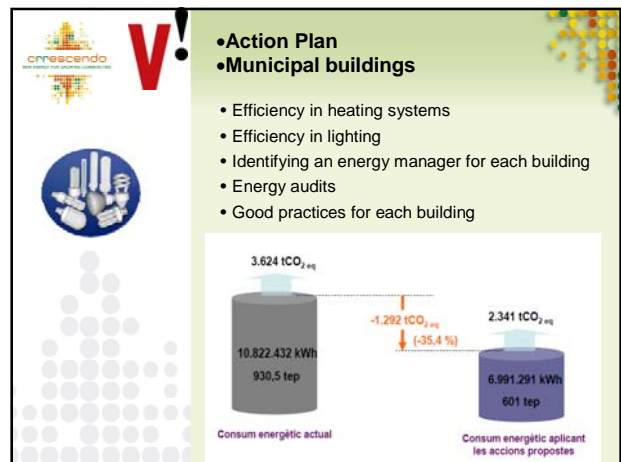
crrescendo

•Action Plan
•Municipal buildings

• Efficiency in heating systems
• Efficiency in lighting
• Identifying an energy manager for each building
• Energy audits
• Good practices for each building

3.624 $tCO_{2\ eq}$

10.822.432 kWh
930,5 tep

-1.292 $tCO_{2\ eq}$
(-35,4 %)

2.341 $tCO_{2\ eq}$

6.991.291 kWh
601 tep

Consum energètic actual

Consum energètic aplicant les accions propostes